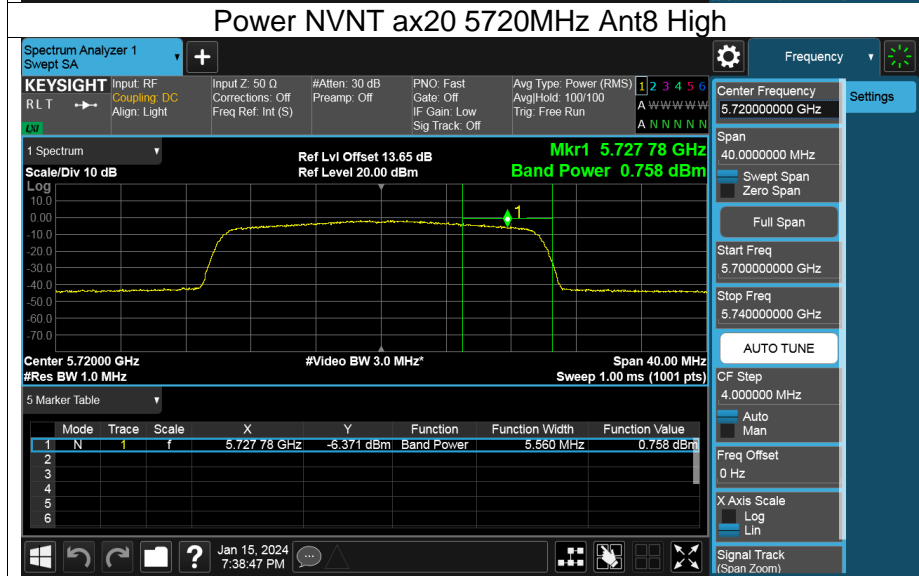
Power NVNT ax20 5720MHz Ant8 High

Spectrum Analyzer 1
Swept SA

Frequency

KEYSIGHT
RLT

Input: RF
Coupling: DC
Align: Light

Input Z: 50 Ω
Corrections: Off
Freq Ref: Int (S)

#Atten: 30 dB
Preamp: Off

PNO: Fast
Gate: Off
IF Gain: Low
Sig Track: Off

Avg Type: Power (RMS)
Avg|Hold: 100/100
Trig: Free Run

1 2 3 4 5 6
A WWWWWW
A N N N N N

Center Frequency
5.720000000 GHz

Settings

1 Spectrum

Ref Lvl Offset 13.65 dB
Ref Level 20.00 dBm

Mkr1 5.727 78 GHz
Band Power 0.758 dBm

Scale/Div 10 dB
Log

10.0
0.00
-10.0
-20.0
-30.0
-40.0
-50.0
-60.0
-70.0

1

Span
40.0000000 MHz
Swept Span
Zero Span

Full Span

Start Freq
5.700000000 GHz

Stop Freq
5.740000000 GHz

AUTO TUNE

Center 5.72000 GHz
#Res BW 1.0 MHz

#Video BW 3.0 MHz*

Span 40.00 MHz
Sweep 1.00 ms (1001 pts)

CF Step
4.000000 MHz
Auto
Man

5 Marker Table

| | Mode | Trace | Scale | X | Y | Function | Function Width | Function Value |
|---|---|---|---|---|---|---|---|---|
| 1 | N | 1 | f | 5.727 78 GHz | -6.371 dBm | Band Power | 5.560 MHz | 0.758 dBm |
| 2 | | | | | | | | |
| 3 | | | | | | | | |
| 4 | | | | | | | | |
| 5 | | | | | | | | |
| 6 | | | | | | | | |

Freq Offset
0 Hz

X Axis Scale
Log
Lin

Jan 15, 2024
7:38:47 PM

Signal Track
(Span Zoom)